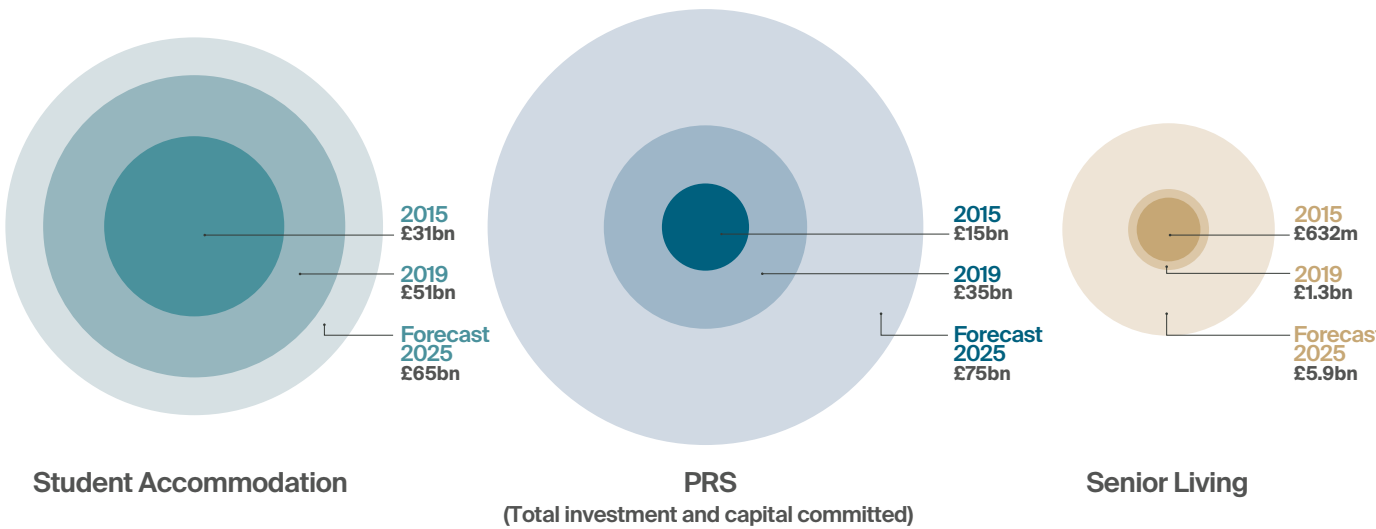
2015
£31bn

2019
£51bn

Forecast 2025
£65bn

Student Accommodation

2015
£15bn

2019
£35bn

Forecast 2025
£75bn

PRS
(Total investment and capital committed)

2015
£632m

2019
£1.3bn

Forecas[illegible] 2025
£5.9bn

Senior Living